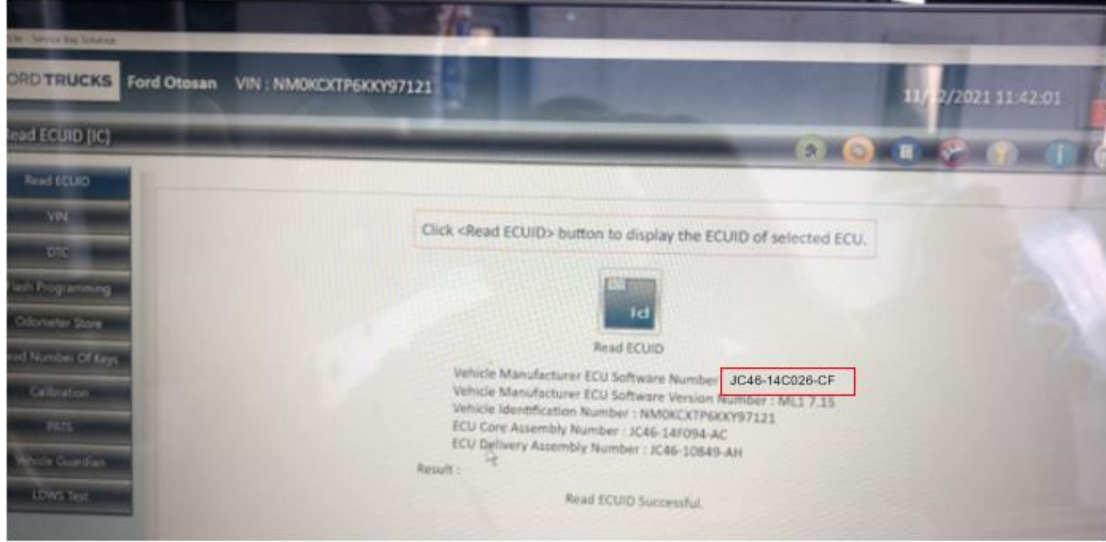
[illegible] - Service Bay Solution

ORD TRUCKS Ford Otosan VIN : NM0KCXTP6KKY97121

11/12/2021 11:42:01

Read ECUID [IC]

Read ECUID

VIN

DTC

lash Programming

Odometer Store

ad Number Of Keys

Calibration

PATS

hicle Guardian

LDWS Test

Click <Read ECUID> button to display the ECUID of selected ECU.

Id

Read ECUID

Vehicle Manufacturer ECU Software Number JC46-14C026-CF
Vehicle Manufacturer ECU Software Version Number : ML1 7.15
Vehicle Identification Number : NM0KCXTP6KKY97121
ECU Core Assembly Number : JC46-14F094-AC
ECU Delivery Assembly Number : JC46-10849-AH

Result :

Read ECUID Successful.